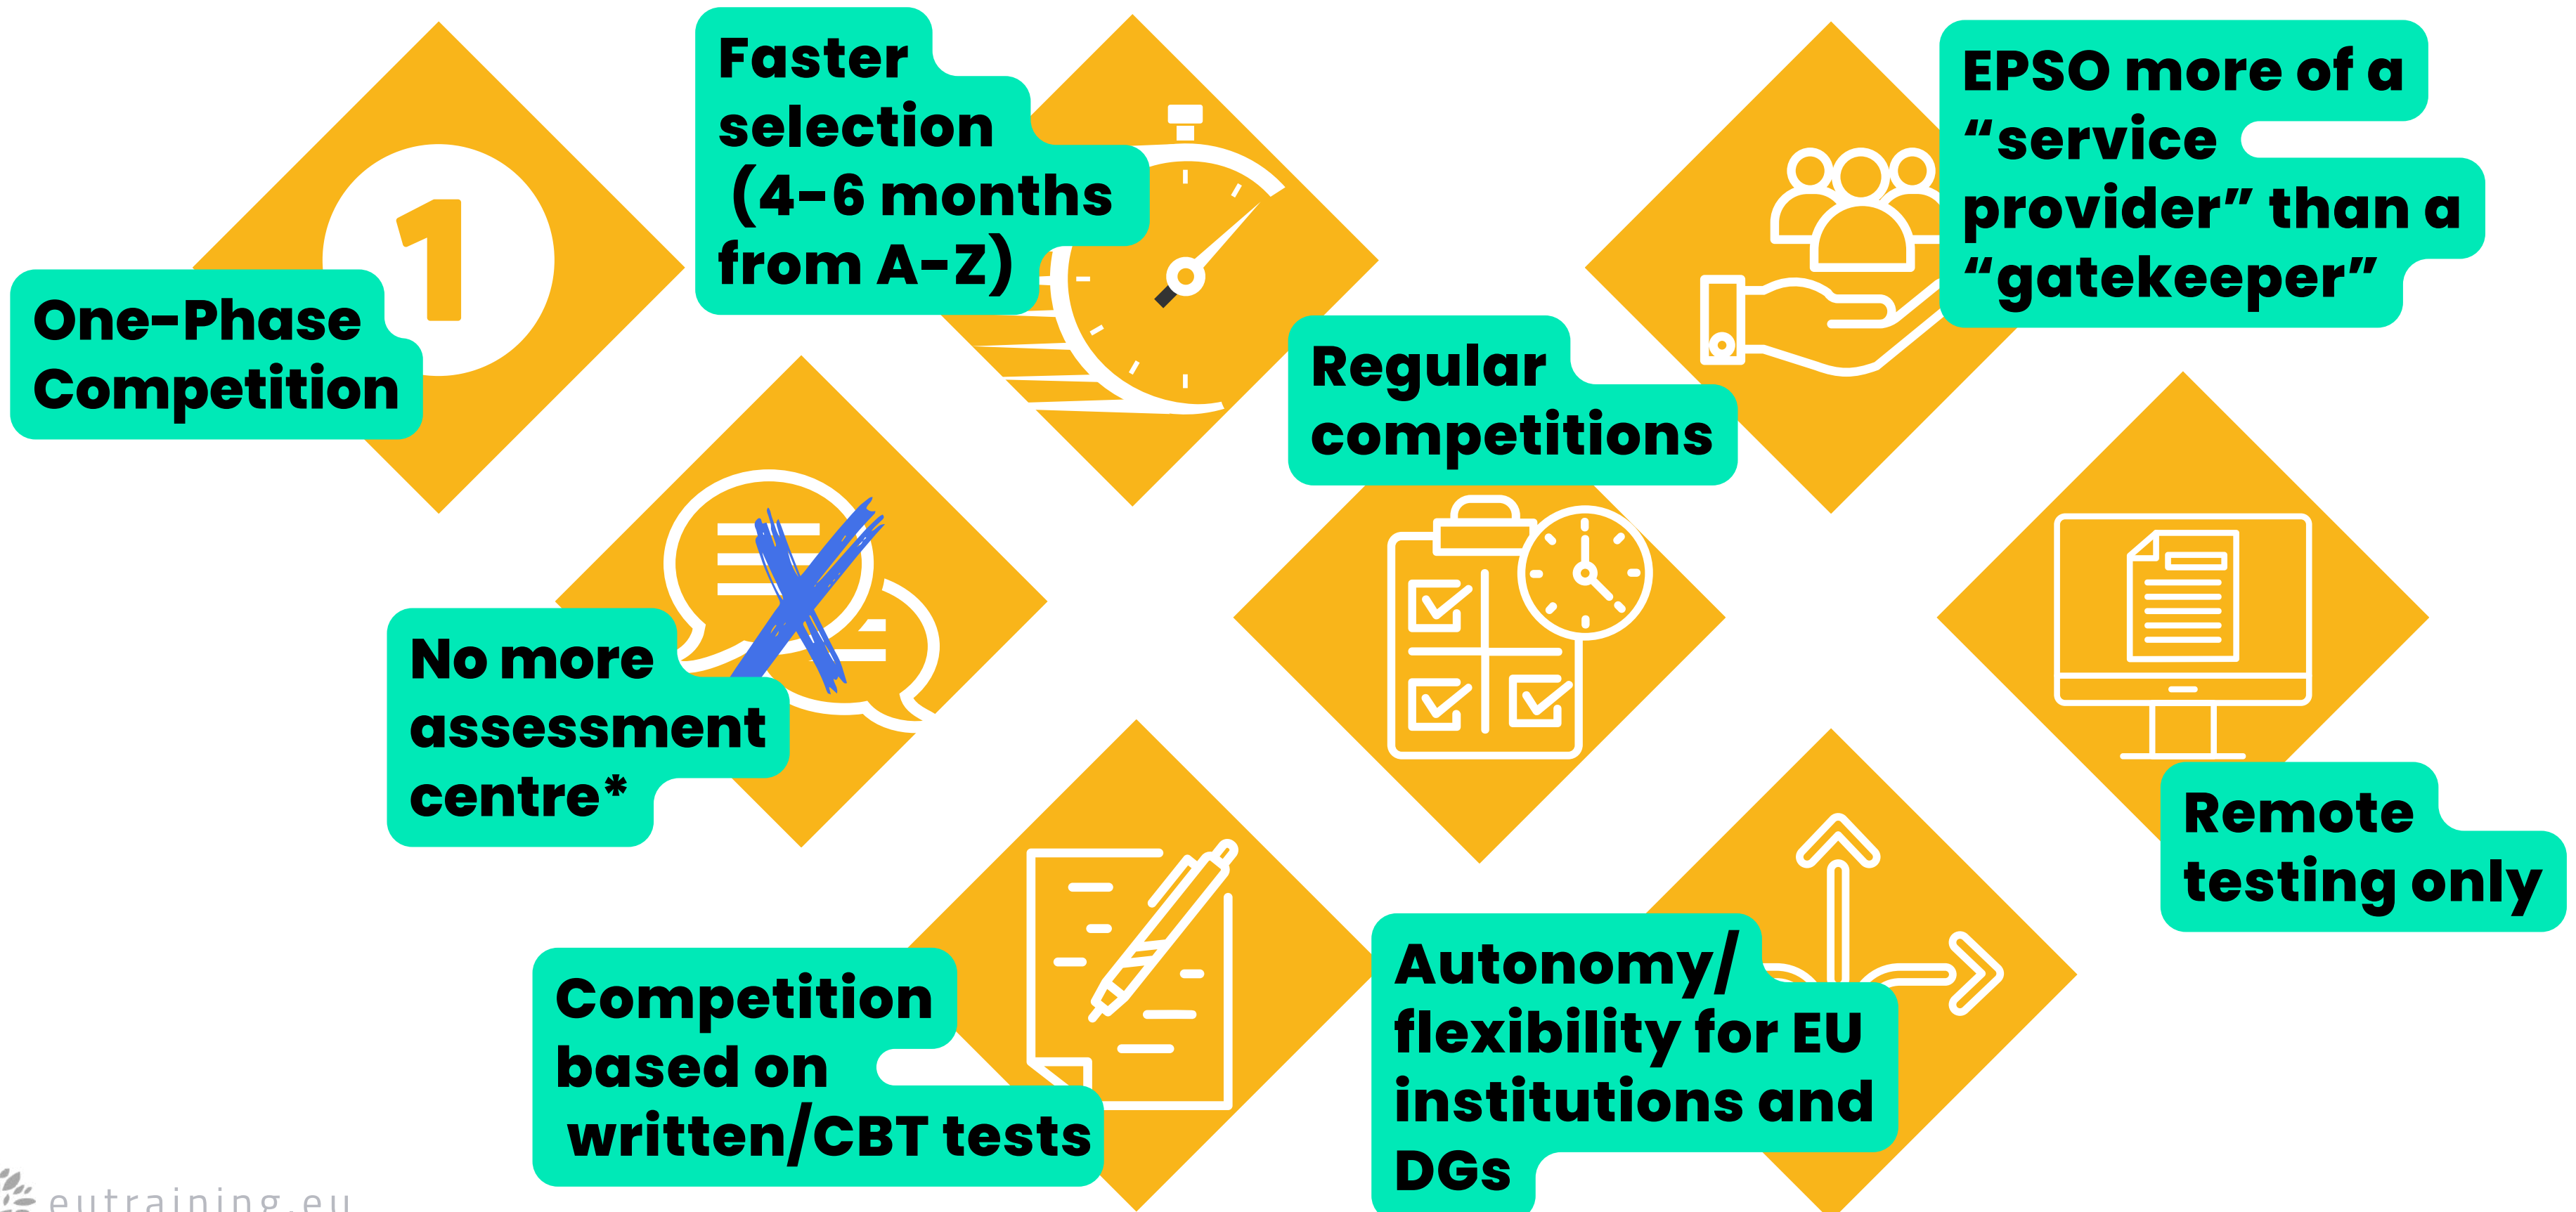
1

One-Phase Competition

Faster selection (4-6 months from A-Z)

EPSO more of a “service provider” than a “gatekeeper”

Regular competitions

No more assessment centre*

Remote testing only

Competition based on written/CBT tests

Autonomy/ flexibility for EU institutions and DGs

eutraining.eu